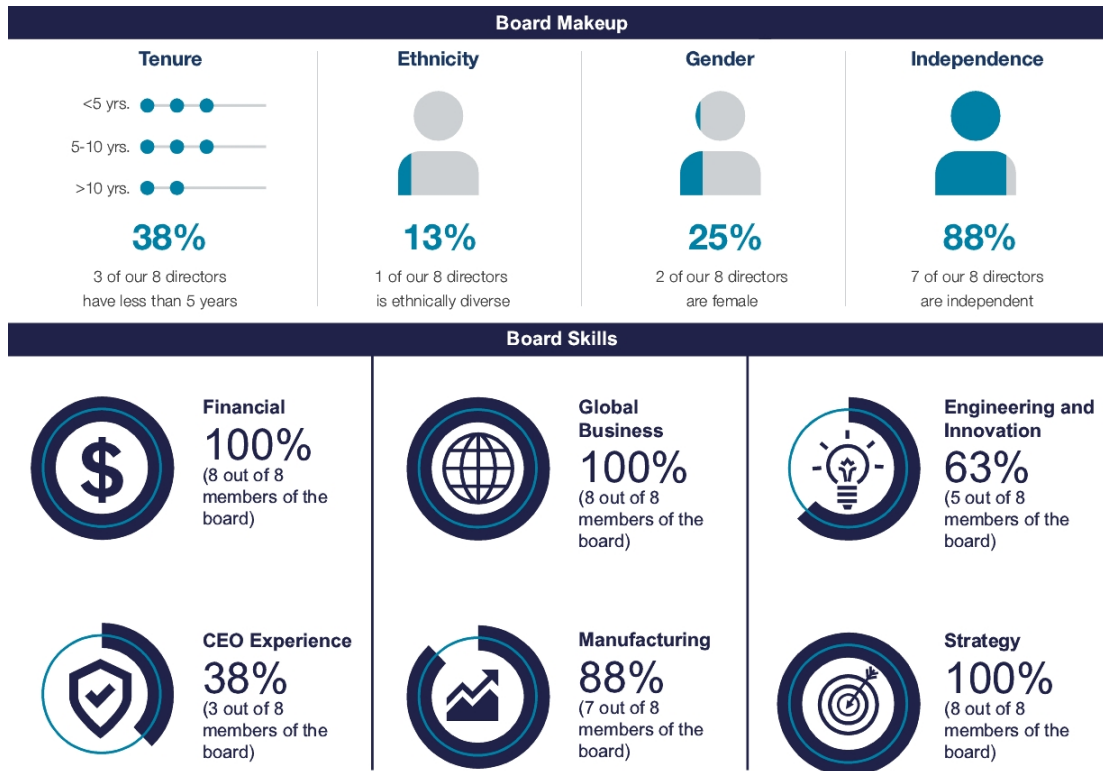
Board Makeup

Tenure

<5 yrs.

5-10 yrs.

>10 yrs.

38%

3 of our 8 directors have less than 5 years

Ethnicity

13%

1 of our 8 directors is ethnically diverse

Gender

25%

2 of our 8 directors are female

Independence

88%

7 of our 8 directors are independent

Board Skills

Financial
100%
(8 out of 8 members of the board)

Global Business
100%
(8 out of 8 members of the board)

Engineering and Innovation
63%
(5 out of 8 members of the board)

CEO Experience
38%
(3 out of 8 members of the board)

Manufacturing
88%
(7 out of 8 members of the board)

Strategy
100%
(8 out of 8 members of the board)